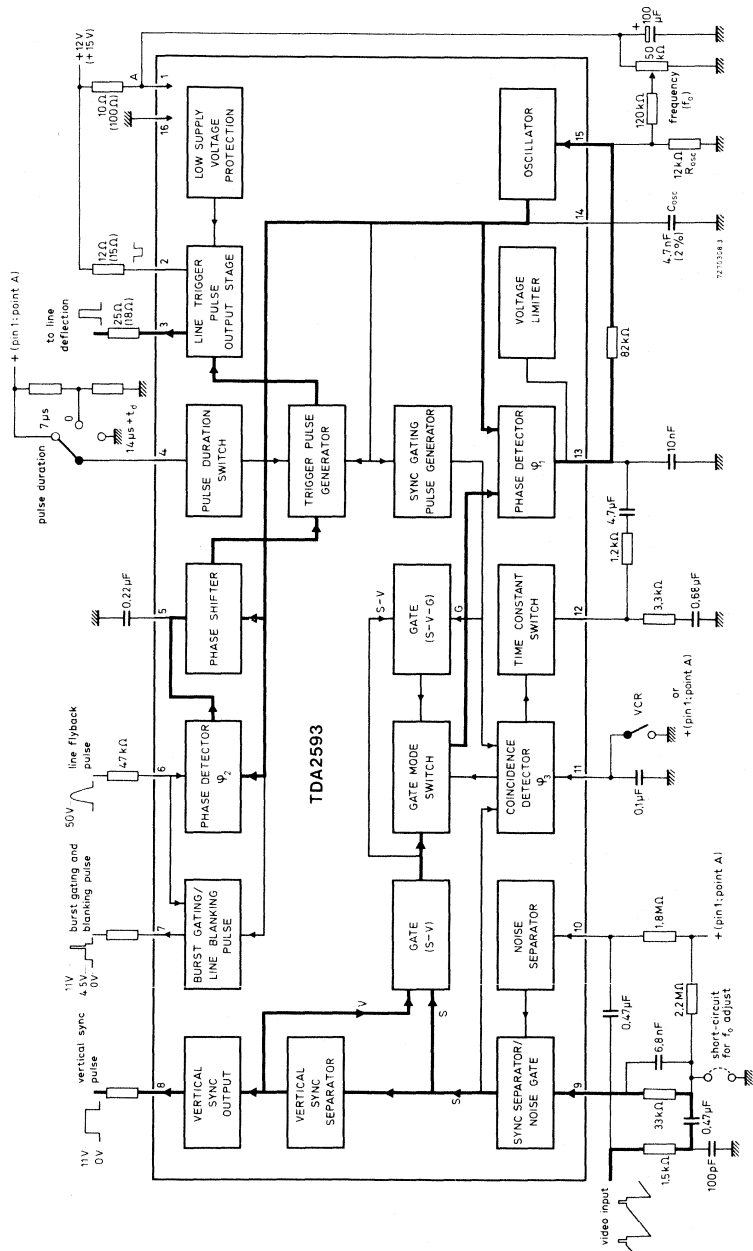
+12 V (+15 V)
A
1
16
10 Ω (100 Ω)
LOW SUPPLY VOLTAGE PROTECTION
12 Ω (15 Ω)
2
LINE TRIGGER PULSE OUTPUT STAGE
25 Ω (18 Ω)
3
to line deflection
+ (pin 1; point A)
pulse duration
7 μs
0
14 μs + $t_d$
4
PULSE DURATION SWITCH
TRIGGER PULSE GENERATOR
SYNC GATING PULSE GENERATOR
PHASE DETECTOR $\varphi_1$
0.22 μF
5
PHASE SHIFTER
S−V
GATE (S−V−G)
G
TIME CONSTANT SWITCH
TDA2593
line flyback pulse
50V
47 kΩ
6
PHASE DETECTOR $\varphi_2$
GATE MODE SWITCH
COINCIDENCE DETECTOR $\varphi_3$
VCR
or
+ (pin 1; point A)
11V
4.5V
0V
burst gating and blanking pulse
7
BURST GATING/ LINE BLANKING PULSE
GATE (S−V)
V
S
NOISE SEPARATOR
10
1.8 MΩ
+ (pin 1; point A)
vertical sync pulse
11V
0V
8
VERTICAL SYNC OUTPUT
VERTICAL SYNC SEPARATOR
S
SYNC SEPARATOR/ NOISE GATE
9
video input
1.5 kΩ
100pF
33 kΩ
0.47 μF
6.8 nF
2.2 MΩ
0.47 μF
short-circuit for $f_0$ adjust
OSCILLATOR
15
14
VOLTAGE LIMITER
82 kΩ
13
12
11
0.1 μF
100 μF
50 kΩ
120 kΩ
frequency ($f_0$)
12 kΩ
$R_{osc}$
$C_{osc}$
4.7 nF (2%)
10 nF
4.7 μF
1.2 kΩ
3.3 kΩ
0.68 μF
7Z10308.3